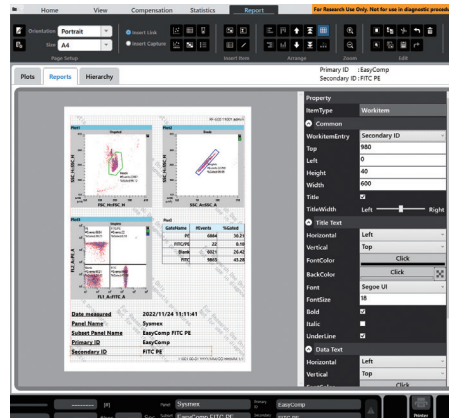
Home View Compensation Statistics Report

For Research Use Only. Not for use in diagnostic procedu

Orientation Portrait
Size A4
Insert Link
Insert Capture
Page Setup
Insert Item
Arrange
Zoom
Edit

Plots Reports Hierarchy

Primary ID : EasyComp
Secondary ID : FITC PE

Plot1
Plot2
Plot3
Plot4

FSC-H,FSC-H
SSC-H,SSC-H
FL1-A:FITC-A
FL2-A:PE-A

| GateName | #Events | %Gated |
|---|---|---|
| P1 | 6664 | 56.2 |
| FITC/PE | 22 | 0.10 |
| Blank | 6021 | 26.42 |
| FITC | 9865 | 43.28 |

| | |
|---|---|
| Date measured | 2022/11/24 11:11:41 |
| Panel Name | Sysmex |
| Subset Panel Name | EasyComp FITC PE |
| Primary ID | EasyComp |
| Secondary ID | FITC PE |

| Property | |
|---|---|
| ItemType | Workitem |
| Common | |
| WorkitemEntry | Secondary ID |
| Top | 980 |
| Left | 0 |
| Height | 40 |
| Width | 600 |
| Title | ☑ |
| TitleWidth | Left — Right |
| Title Text | |
| Horizontal | Left |
| Vertical | Top |
| FontColor | Click |
| BackColor | Click |
| Font | Segoe UI |
| FontSize | 18 |
| Bold | ☑ |
| Italic | ☐ |
| UnderLine | ☑ |
| Data Text | |
| Horizontal | Left |
| Vertical | Top |
| | Click |

Panel Sysmex
Primary ID EasyComp
Subset Panel Name EasyComp FITC PE
Secondary ID FITC PE
Printer